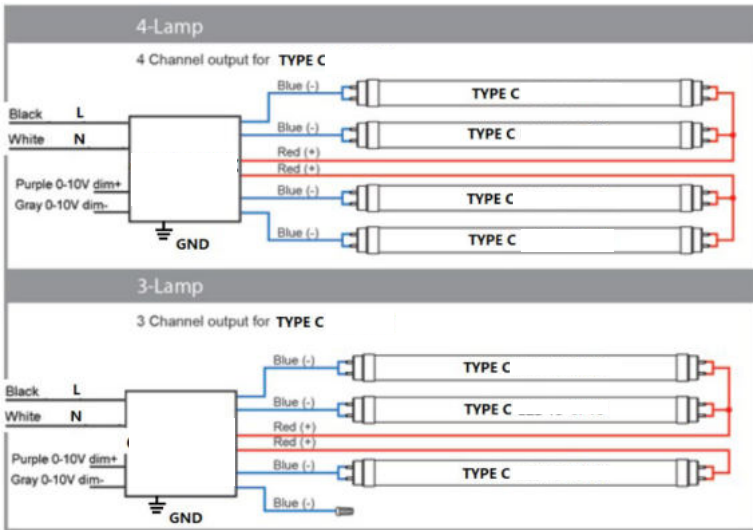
4-Lamp

4 Channel output for TYPE C

Black L
White N
Purple 0-10V dim+
Gray 0-10V dim-
GND

Blue (-)
TYPE C
Blue (-)
TYPE C
Red (+)
Red (+)
Blue (-)
TYPE C
Blue (-)
TYPE C

3-Lamp

3 Channel output for TYPE C

Black L
White N
Purple 0-10V dim+
Gray 0-10V dim-
GND

Blue (-)
TYPE C
Blue (-)
TYPE C
Red (+)
Red (+)
Blue (-)
TYPE C
Blue (-)